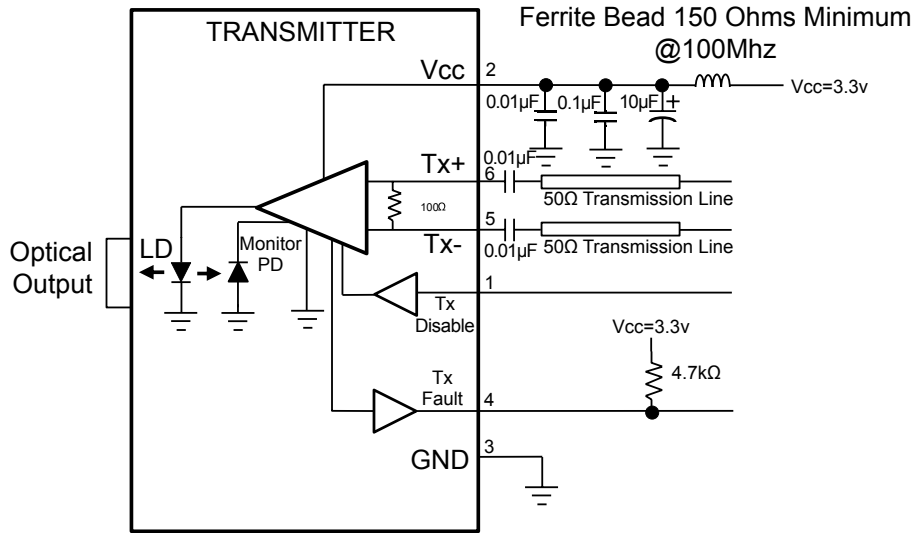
TRANSMITTER

Ferrite Bead 150 Ohms Minimum @100Mhz

Vcc 2

0.01μF 0.1μF 10μF +

Vcc=3.3v

Tx+ 6

0.01μF

$100\Omega$

50Ω Transmission Line

5

Tx-

0.01μF 50Ω Transmission Line

Optical Output

LD

Monitor PD

1

Tx Disable

Vcc=3.3v

4.7kΩ

Tx Fault 4

GND 3